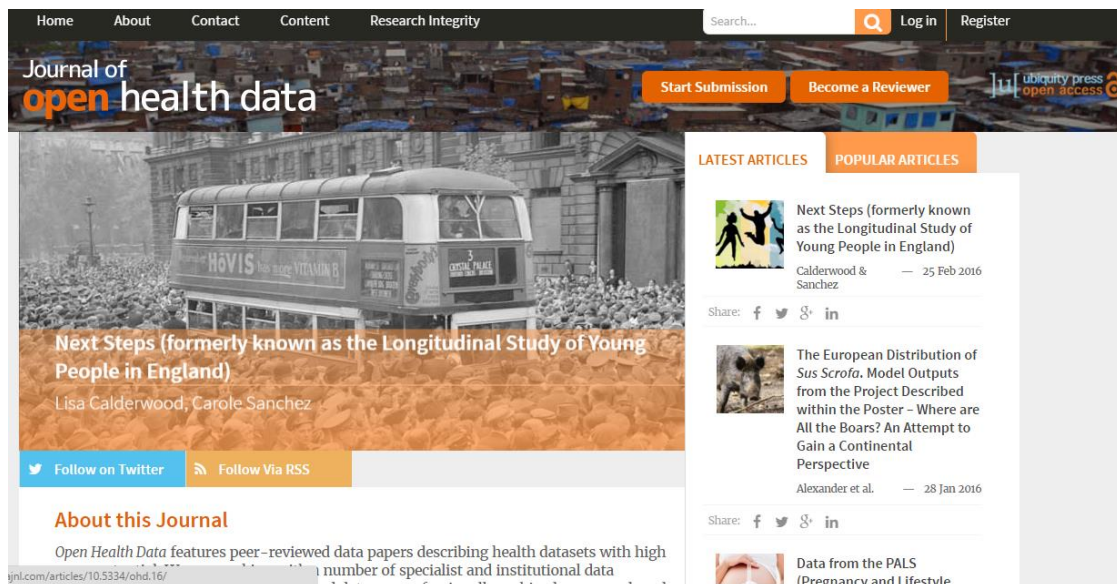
Home About Contact Content Research Integrity

Search... Log in Register

Journal of open health data

Start Submission Become a Reviewer

ubiquity press open access

HOVIS

3 CRYSTAL PALACE

Next Steps (formerly known as the Longitudinal Study of Young People in England)

Lisa Calderwood, Carole Sanchez

Follow on Twitter

Follow Via RSS

About this Journal

Open Health Data features peer-reviewed data papers describing health datasets with high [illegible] number of specialist and institutional data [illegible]

ajnl.com/articles/10.5334/ohd.16/

LATEST ARTICLES

POPULAR ARTICLES

Next Steps (formerly known as the Longitudinal Study of Young People in England)

Calderwood & Sanchez — 25 Feb 2016

Share:

The European Distribution of Sus Scrofa. Model Outputs from the Project Described within the Poster – Where are All the Boars? An Attempt to Gain a Continental Perspective

Alexander et al. — 28 Jan 2016

Share:

Data from the PALS (Pregnancy and Lifestyle